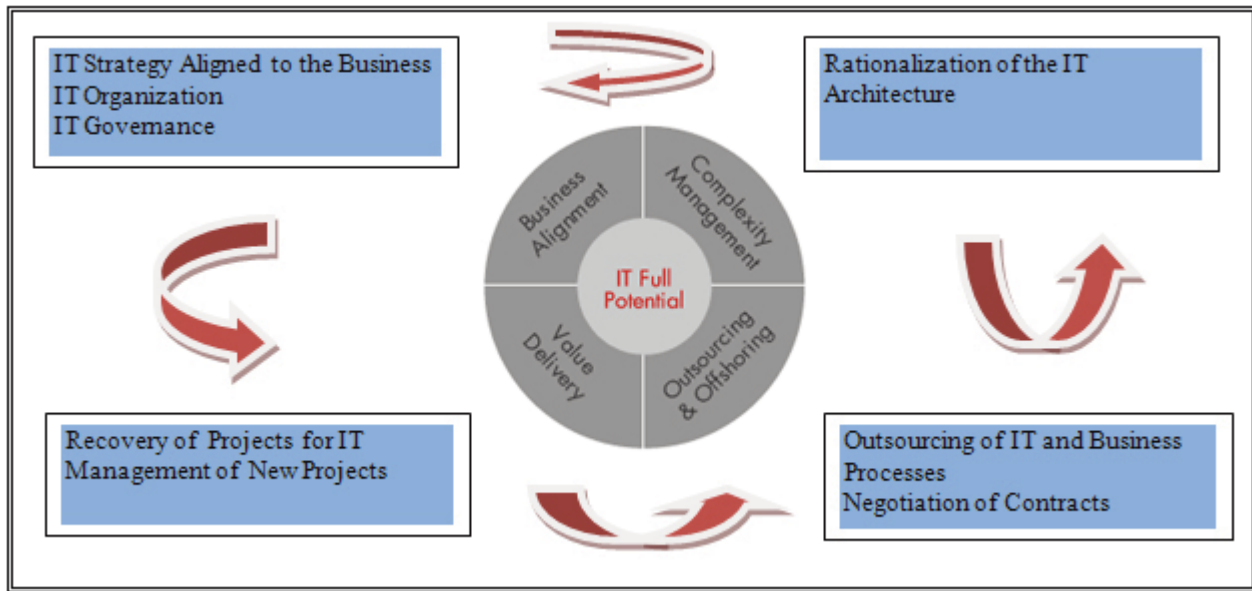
IT Strategy Aligned to the Business
IT Organization
IT Governance

Rationalization of the IT Architecture

Business Alignment

Complexity Management

IT Full Potential

Value Delivery

Outsourcing & Offshoring

Recovery of Projects for IT
Management of New Projects

Outsourcing of IT and Business Processes
Negotiation of Contracts